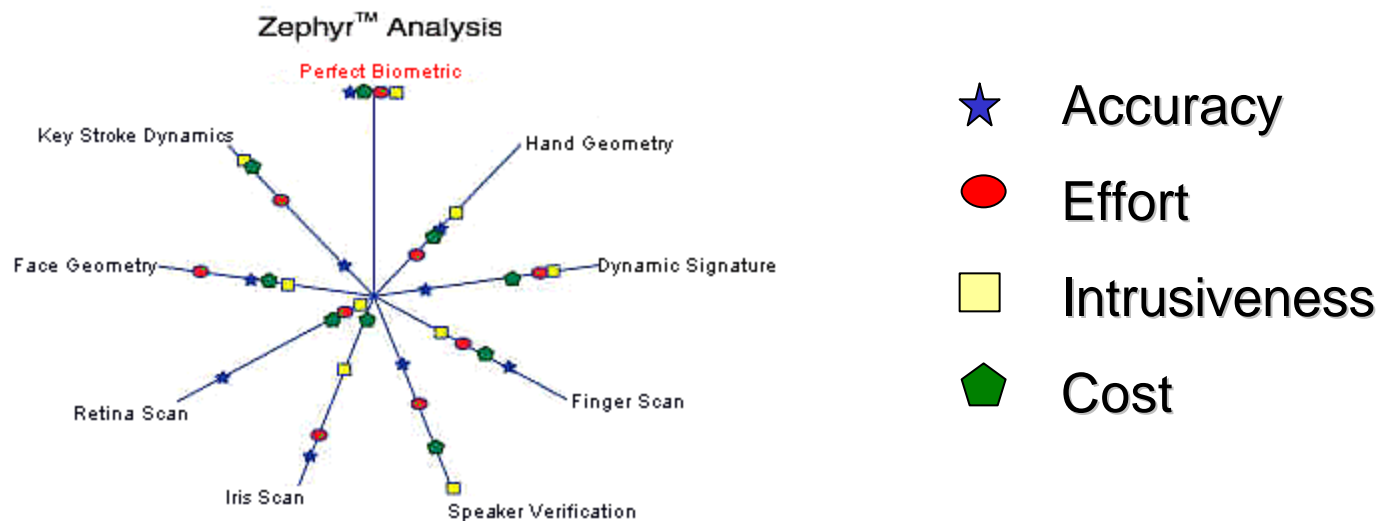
Zephyr™ Analysis

Perfect Biometric

Key Stroke Dynamics

Hand Geometry

Face Geometry

Dynamic Signature

Retina Scan

Finger Scan

Iris Scan

Speaker Verification

Accuracy

Effort

Intrusiveness

Cost